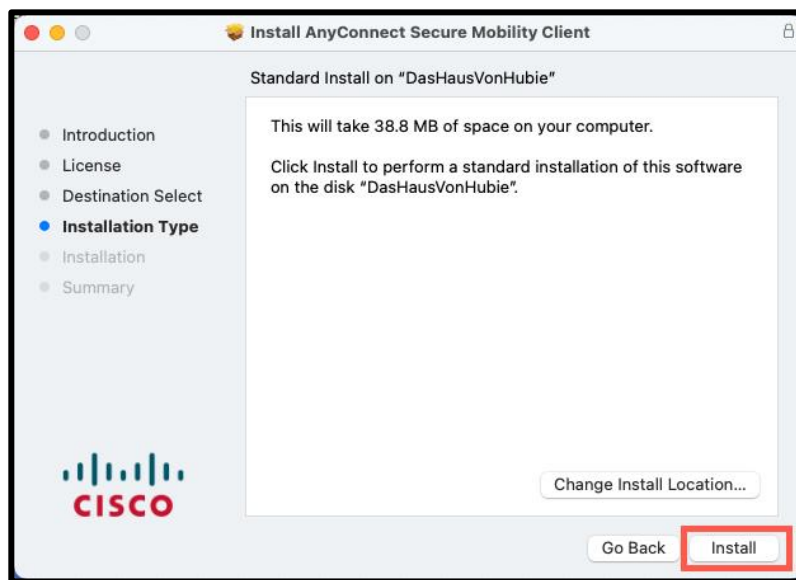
Install AnyConnect Secure Mobility Client

Standard Install on "DasHausVonHubie"

Introduction
License
Destination Select
Installation Type
Installation
Summary

This will take 38.8 MB of space on your computer.

Click Install to perform a standard installation of this software on the disk "DasHausVonHubie".

CISCO

Change Install Location...

Go Back

Install